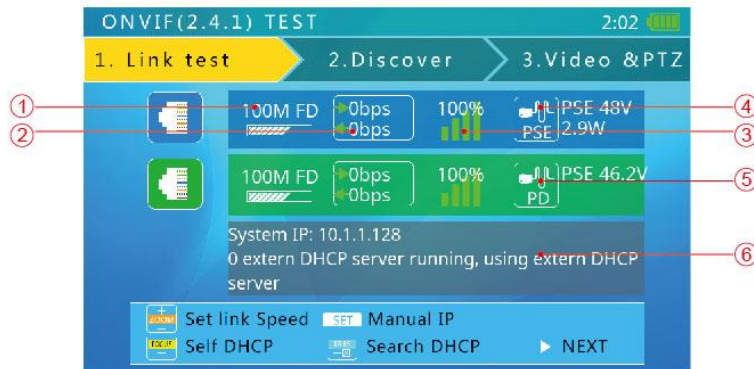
ONVIF(2.4.1) TEST 2:02

1. Link test 2.Discover 3.Video &PTZ

①
②
100M FD 0bps 0bps 100% PSE PSE 48V 2.9W
④
③

100M FD 0bps 0bps 100% PD PSE 46.2V
⑤

System IP: 10.1.1.128
0 extern DHCP server running, using extern DHCP server
⑥

ZOOM Set link Speed SET Manual IP
FOCUS Self DHCP Search DHCP ▶ NEXT